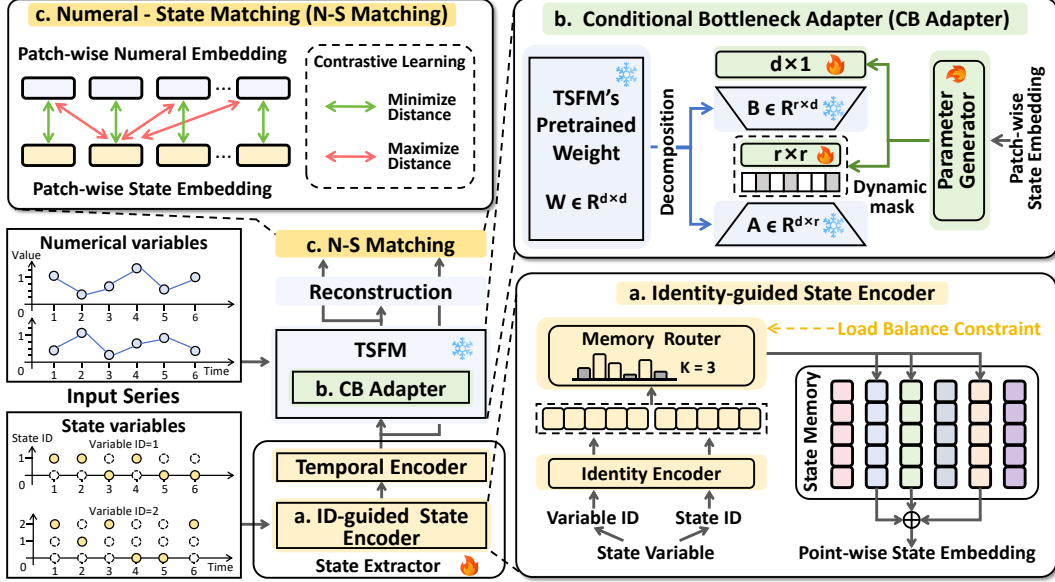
c. Numeral - State Matching (N-S Matching)

Patch-wise Numeral Embedding

Contrastive Learning

Minimize Distance

Maximize Distance

Patch-wise State Embedding

b. Conditional Bottleneck Adapter (CB Adapter)

TSFM's Pretrained Weight

$W \in R^{d\times d}$

Decomposition

$d\times 1$

$B \in R^{r\times d}$

$r\times r$

Dynamic mask

$A \in R^{d\times r}$

Parameter Generator

Patch-wise State Embedding

Numerical variables

Value

1

1

2

3

4

5

6

1

1

2

3

4

5

6

Time

Input Series

State variables

State ID

Variable ID=1

1

0

1

2

3

4

5

6

Variable ID=2

2

1

0

1

2

3

4

5

6

Time

c. N-S Matching

Reconstruction

TSFM

b. CB Adapter

Temporal Encoder

a. ID-guided State Encoder

State Extractor

a. Identity-guided State Encoder

Memory Router

K = 3

Load Balance Constraint

State Memory

Identity Encoder

Variable ID

State ID

State Variable

Point-wise State Embedding